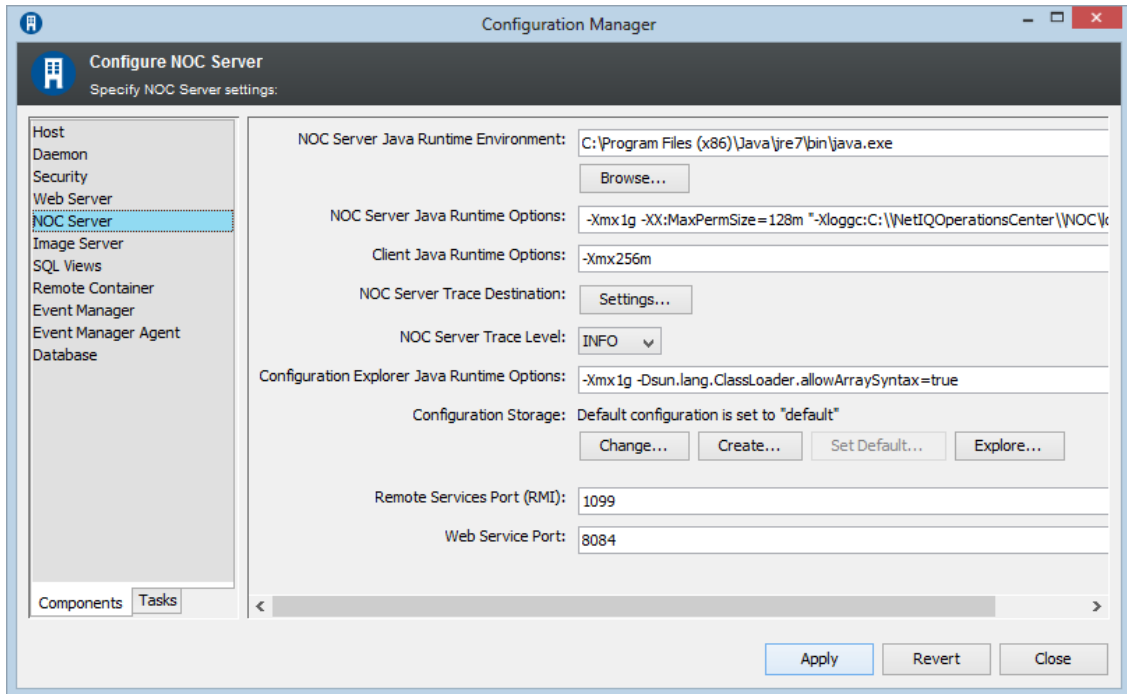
Configuration Manager

Configure NOC Server
Specify NOC Server settings:

Host
Daemon
Security
Web Server
NOC Server
Image Server
SQL Views
Remote Container
Event Manager
Event Manager Agent
Database

Components Tasks

NOC Server Java Runtime Environment: C:\Program Files (x86)\Java\jre7\bin\java.exe
Browse...
NOC Server Java Runtime Options: -Xmx1g -XX:MaxPermSize=128m "-Xloggc:C:\\NetIQOperationsCenter\\NOC\\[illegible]
Client Java Runtime Options: -Xmx256m
NOC Server Trace Destination: Settings...
NOC Server Trace Level: INFO
Configuration Explorer Java Runtime Options: -Xmx1g -Dsun.lang.ClassLoader.allowArraySyntax=true
Configuration Storage: Default configuration is set to "default"
Change... Create... Set Default... Explore...
Remote Services Port (RMI): 1099
Web Service Port: 8084

Apply Revert Close